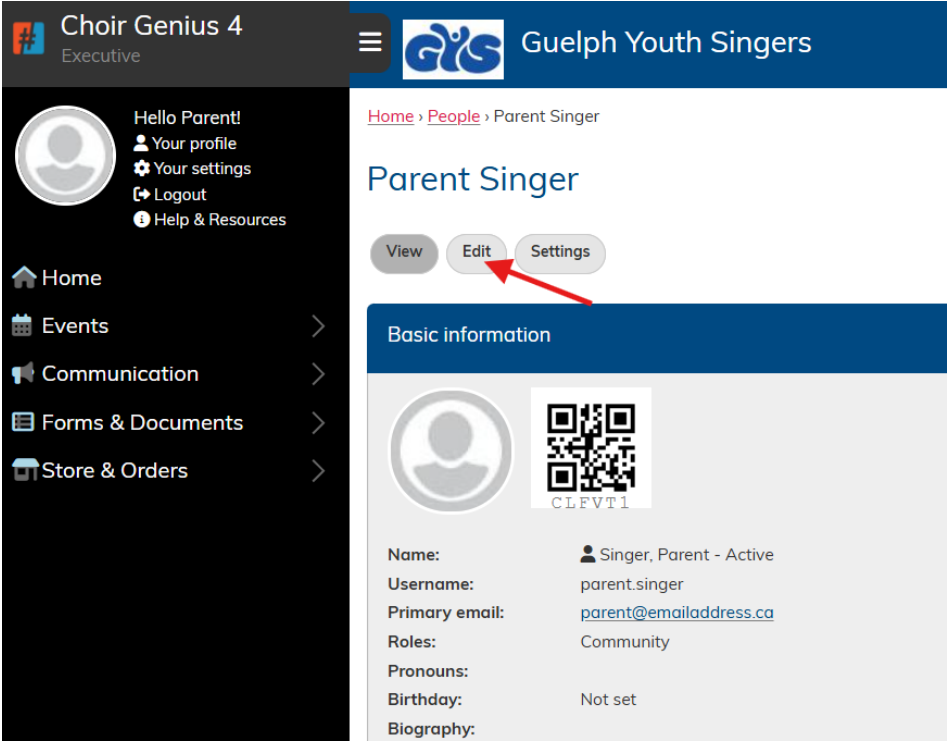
Choir Genius 4
Executive

GYS Guelph Youth Singers

Hello Parent!
Your profile
Your settings
Logout
Help & Resources

Home
Events
Communication
Forms & Documents
Store & Orders

Home › People › Parent Singer

Parent Singer

View Edit Settings

Basic information

CLFVT1

| | |
|---|---|
| Name: | Singer, Parent - Active |
| Username: | parent.singer |
| Primary email: | parent@emailaddress.ca |
| Roles: | Community |
| Pronouns: | |
| Birthday: | Not set |
| Biography: | |